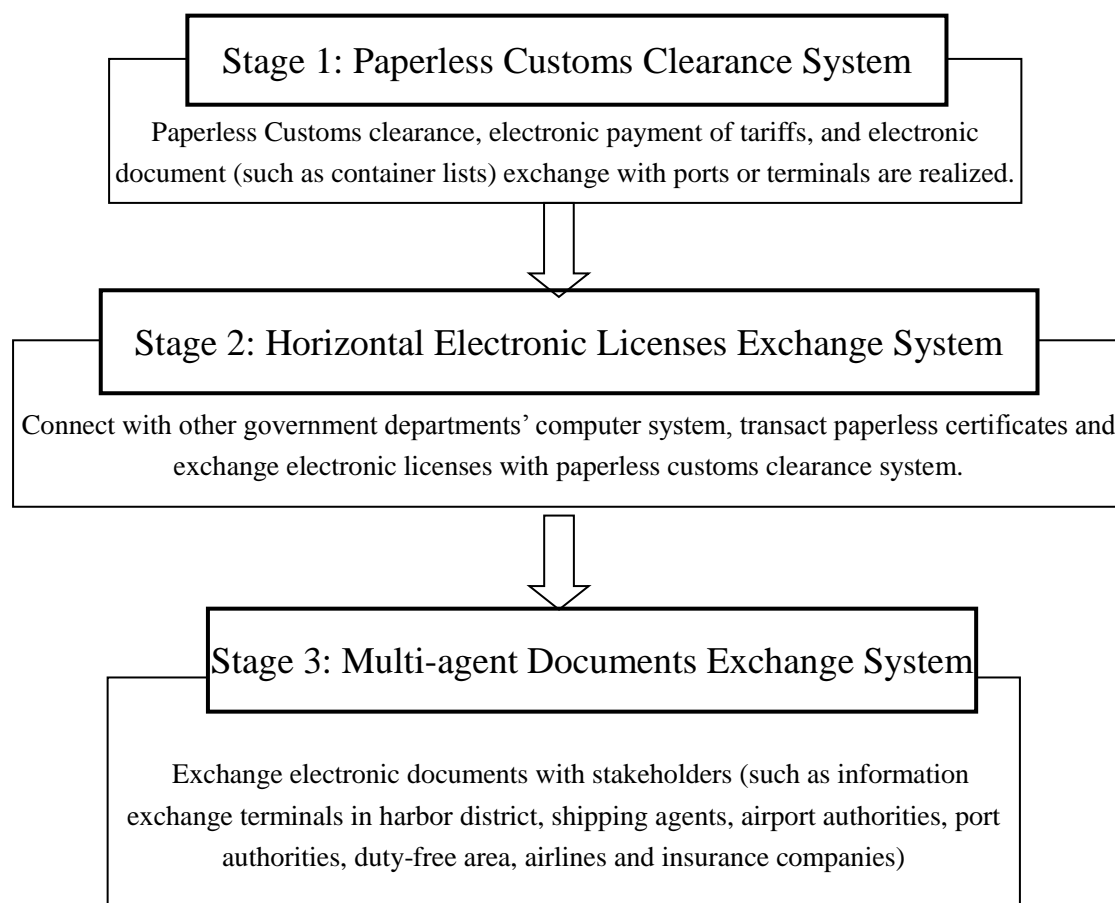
Stage 1: Paperless Customs Clearance System

Paperless Customs clearance, electronic payment of tariffs, and electronic document (such as container lists) exchange with ports or terminals are realized.

Stage 2: Horizontal Electronic Licenses Exchange System

Connect with other government departments' computer system, transact paperless certificates and exchange electronic licenses with paperless customs clearance system.

Stage 3: Multi-agent Documents Exchange System

Exchange electronic documents with stakeholders (such as information exchange terminals in harbor district, shipping agents, airport authorities, port authorities, duty-free area, airlines and insurance companies)